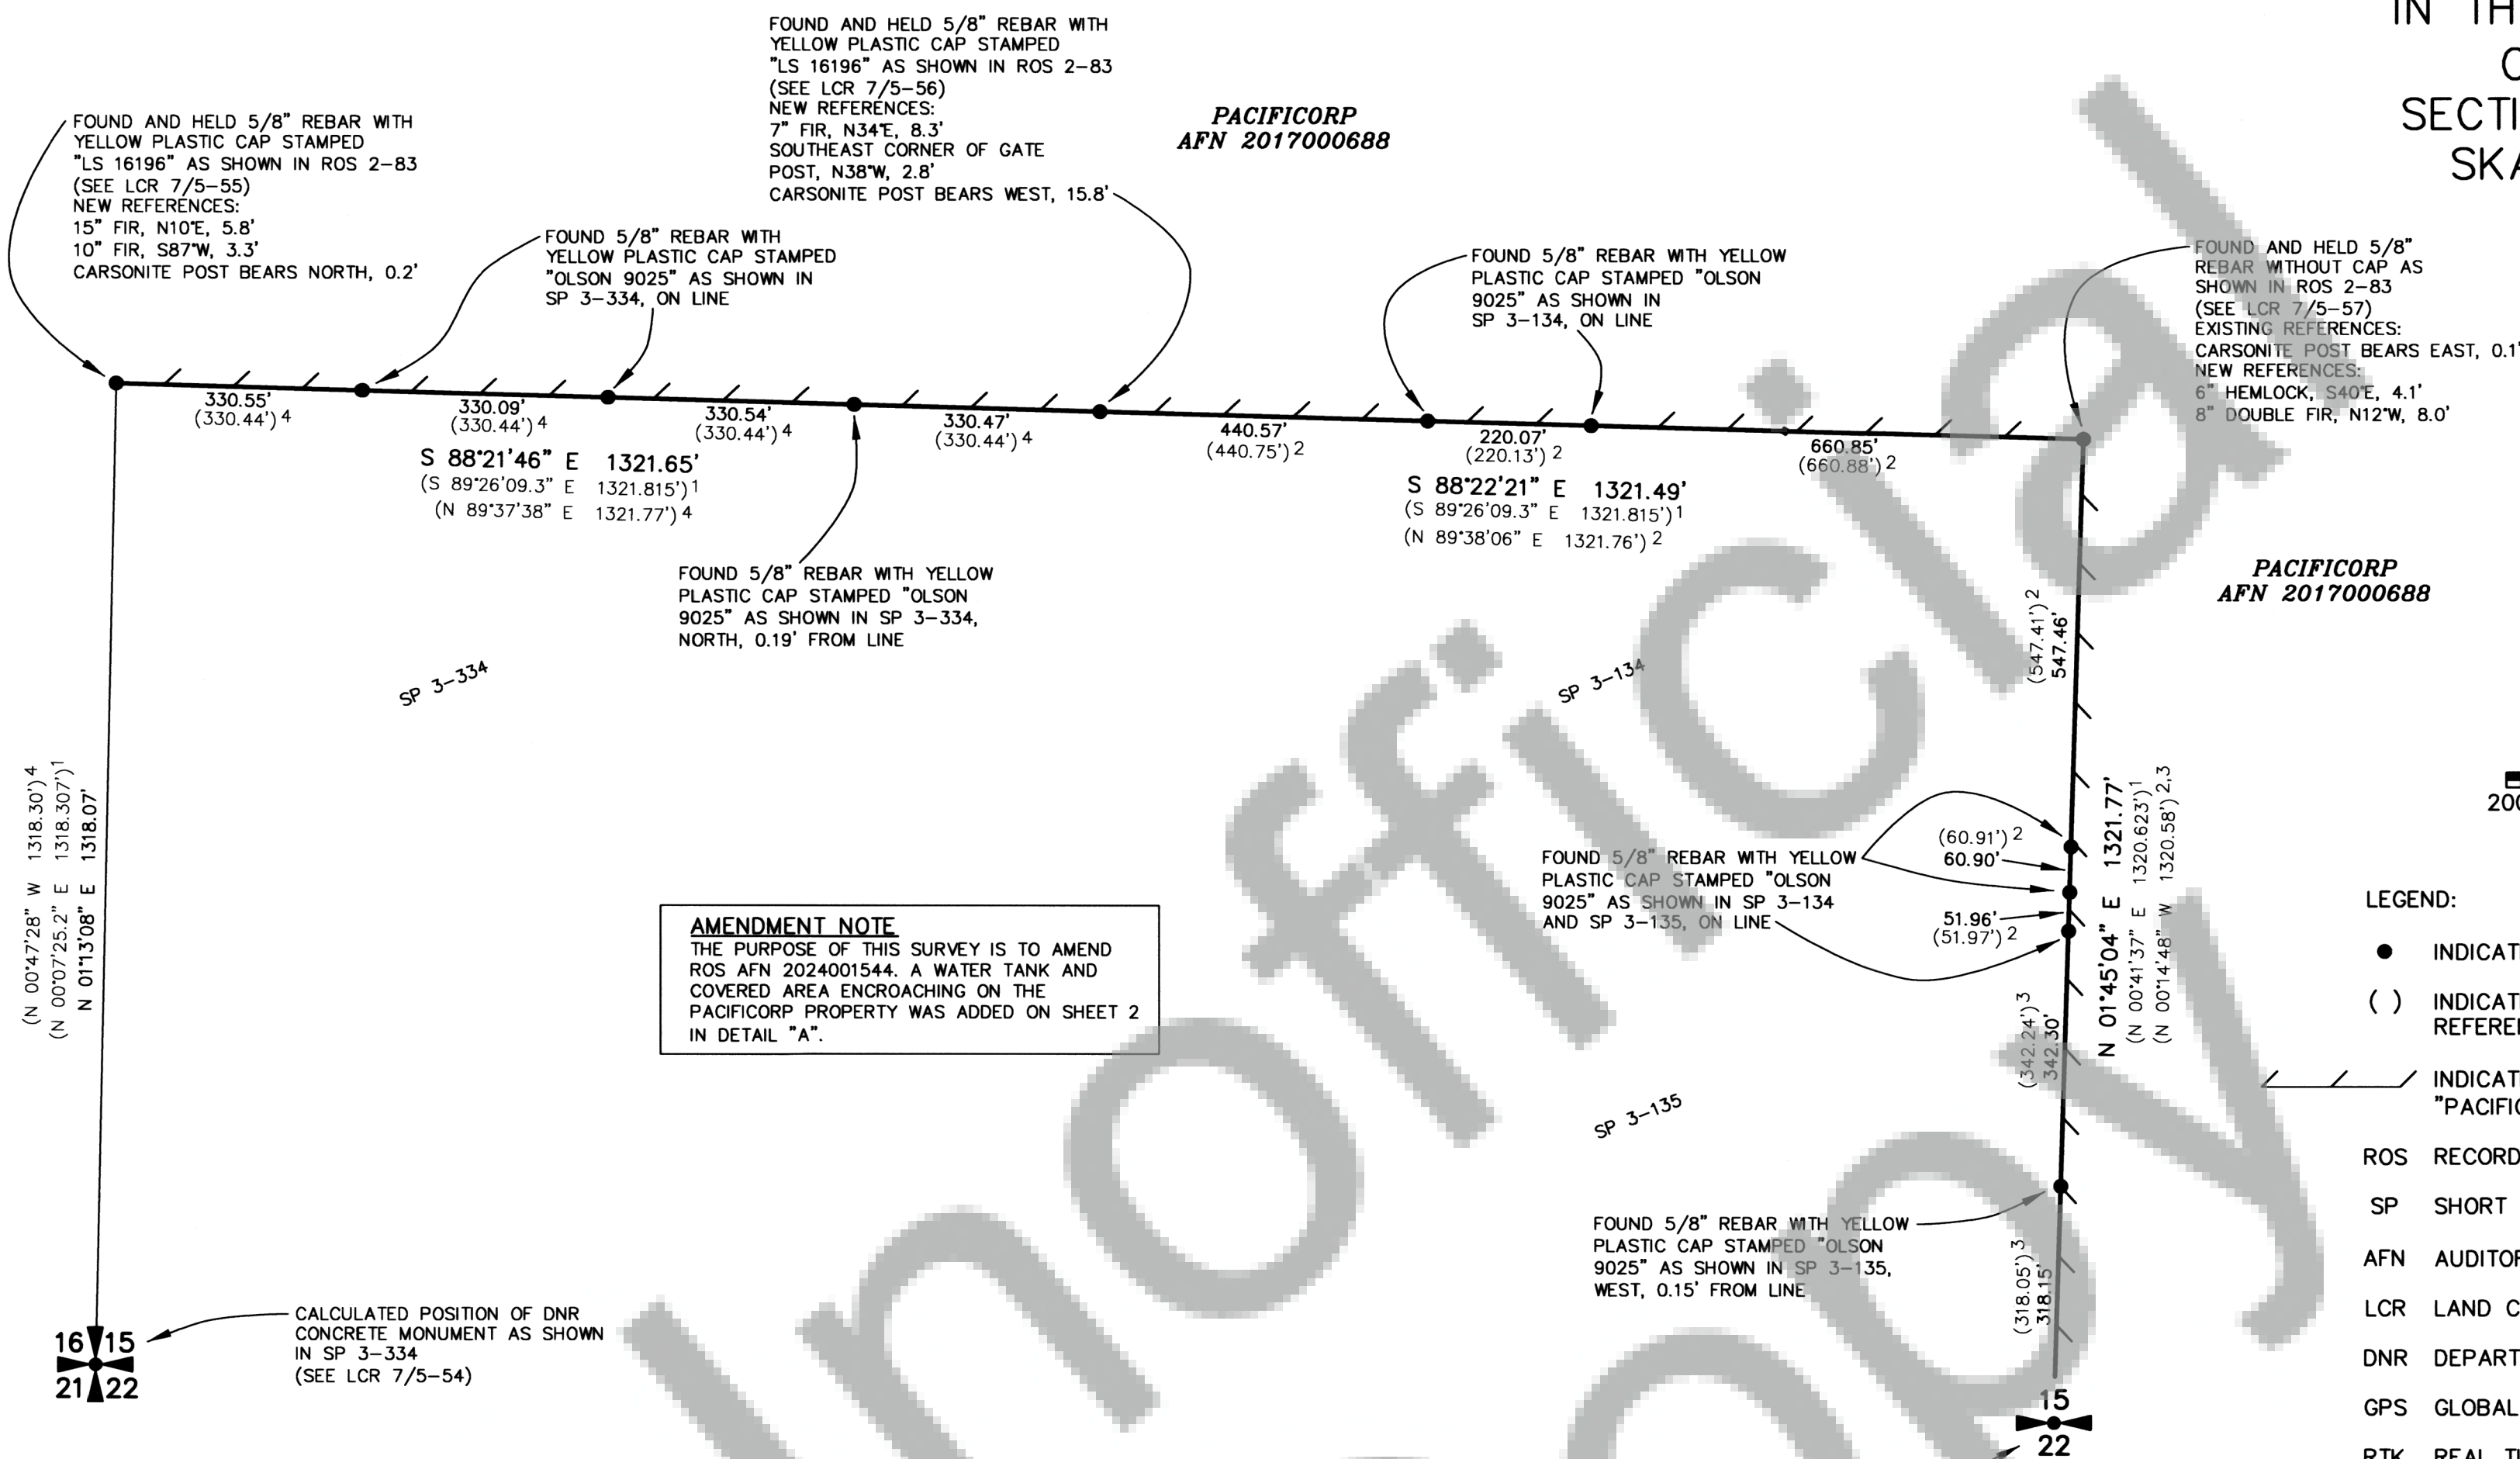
IN TH
C
SECTI
SKA

FOUND AND HELD 5/8" REBAR WITH YELLOW PLASTIC CAP STAMPED "LS 16196" AS SHOWN IN ROS 2-83 (SEE LCR 7/5-56) NEW REFERENCES: 7" FIR, N34°E, 8.3' SOUTHEAST CORNER OF GATE POST, N38°W, 2.8' CARSONITE POST BEARS WEST, 15.8'

PACIFICORP
AFN 2017000688

FOUND AND HELD 5/8" REBAR WITH YELLOW PLASTIC CAP STAMPED "LS 16196" AS SHOWN IN ROS 2-83 (SEE LCR 7/5-55) NEW REFERENCES: 15" FIR, N10°E, 5.8' 10" FIR, S87°W, 3.3' CARSONITE POST BEARS NORTH, 0.2'

FOUND 5/8" REBAR WITH YELLOW PLASTIC CAP STAMPED "OLSON 9025" AS SHOWN IN SP 3-334, ON LINE

FOUND 5/8" REBAR WITH YELLOW PLASTIC CAP STAMPED "OLSON 9025" AS SHOWN IN SP 3-134, ON LINE

FOUND AND HELD 5/8" REBAR WITHOUT CAP AS SHOWN IN ROS 2-83 (SEE LCR 7/5-57) EXISTING REFERENCES: CARSONITE POST BEARS EAST, 0.1' NEW REFERENCES: 6" HEMLOCK, S40°E, 4.1' 8" DOUBLE FIR, N12°W, 8.0'

330.55' (330.44') 4
330.09' (330.44') 4
330.54' (330.44') 4
330.47' (330.44') 4
440.57' (440.75') 2
220.07' (220.13') 2
660.85' (660.88') 2

S 88°21'46" E 1321.65'
(S 89°26'09.3" E 1321.815') 1
(N 89°37'38" E 1321.77') 4

S 88°22'21" E 1321.49'
(S 89°26'09.3" E 1321.815') 1
(N 89°38'06" E 1321.76') 2

FOUND 5/8" REBAR WITH YELLOW PLASTIC CAP STAMPED "OLSON 9025" AS SHOWN IN SP 3-334, NORTH, 0.19' FROM LINE

PACIFICORP
AFN 2017000688

SP 3-334
SP 3-134

(547.41') 2
547.46'

(N 00°47'28" W 1318.30') 4
(N 00°07'25.2" E 1318.307') 1
N 01°13'08" E 1318.07'

20

(60.91') 2
60.90'
FOUND 5/8" REBAR WITH YELLOW PLASTIC CAP STAMPED "OLSON 9025" AS SHOWN IN SP 3-134 AND SP 3-135, ON LINE
51.96'
(51.97') 2

N 01°45'04" E 1321.77'
(N 00°41'37" E 1320.623') 1
(N 00°14'48" W 1320.58') 2,3

LEGEND:
● INDICAT
( ) INDICAT REFERE
INDICAT "PACIFIC
ROS RECORD
SP SHORT
AFN AUDITOR
LCR LAND C
DNR DEPART
GPS GLOBAL
RTK REAL T

AMENDMENT NOTE
THE PURPOSE OF THIS SURVEY IS TO AMEND ROS AFN 2024001544. A WATER TANK AND COVERED AREA ENCROACHING ON THE PACIFICORP PROPERTY WAS ADDED ON SHEET 2 IN DETAIL "A".

(342.24') 3
342.30'

SP 3-135

FOUND 5/8" REBAR WITH YELLOW PLASTIC CAP STAMPED "OLSON 9025" AS SHOWN IN SP 3-135, WEST, 0.15' FROM LINE

(318.05') 3
318.15'

16 15
21 22

CALCULATED POSITION OF DNR CONCRETE MONUMENT AS SHOWN IN SP 3-334 (SEE LCR 7/5-54)

15
22

Unofficial Copy